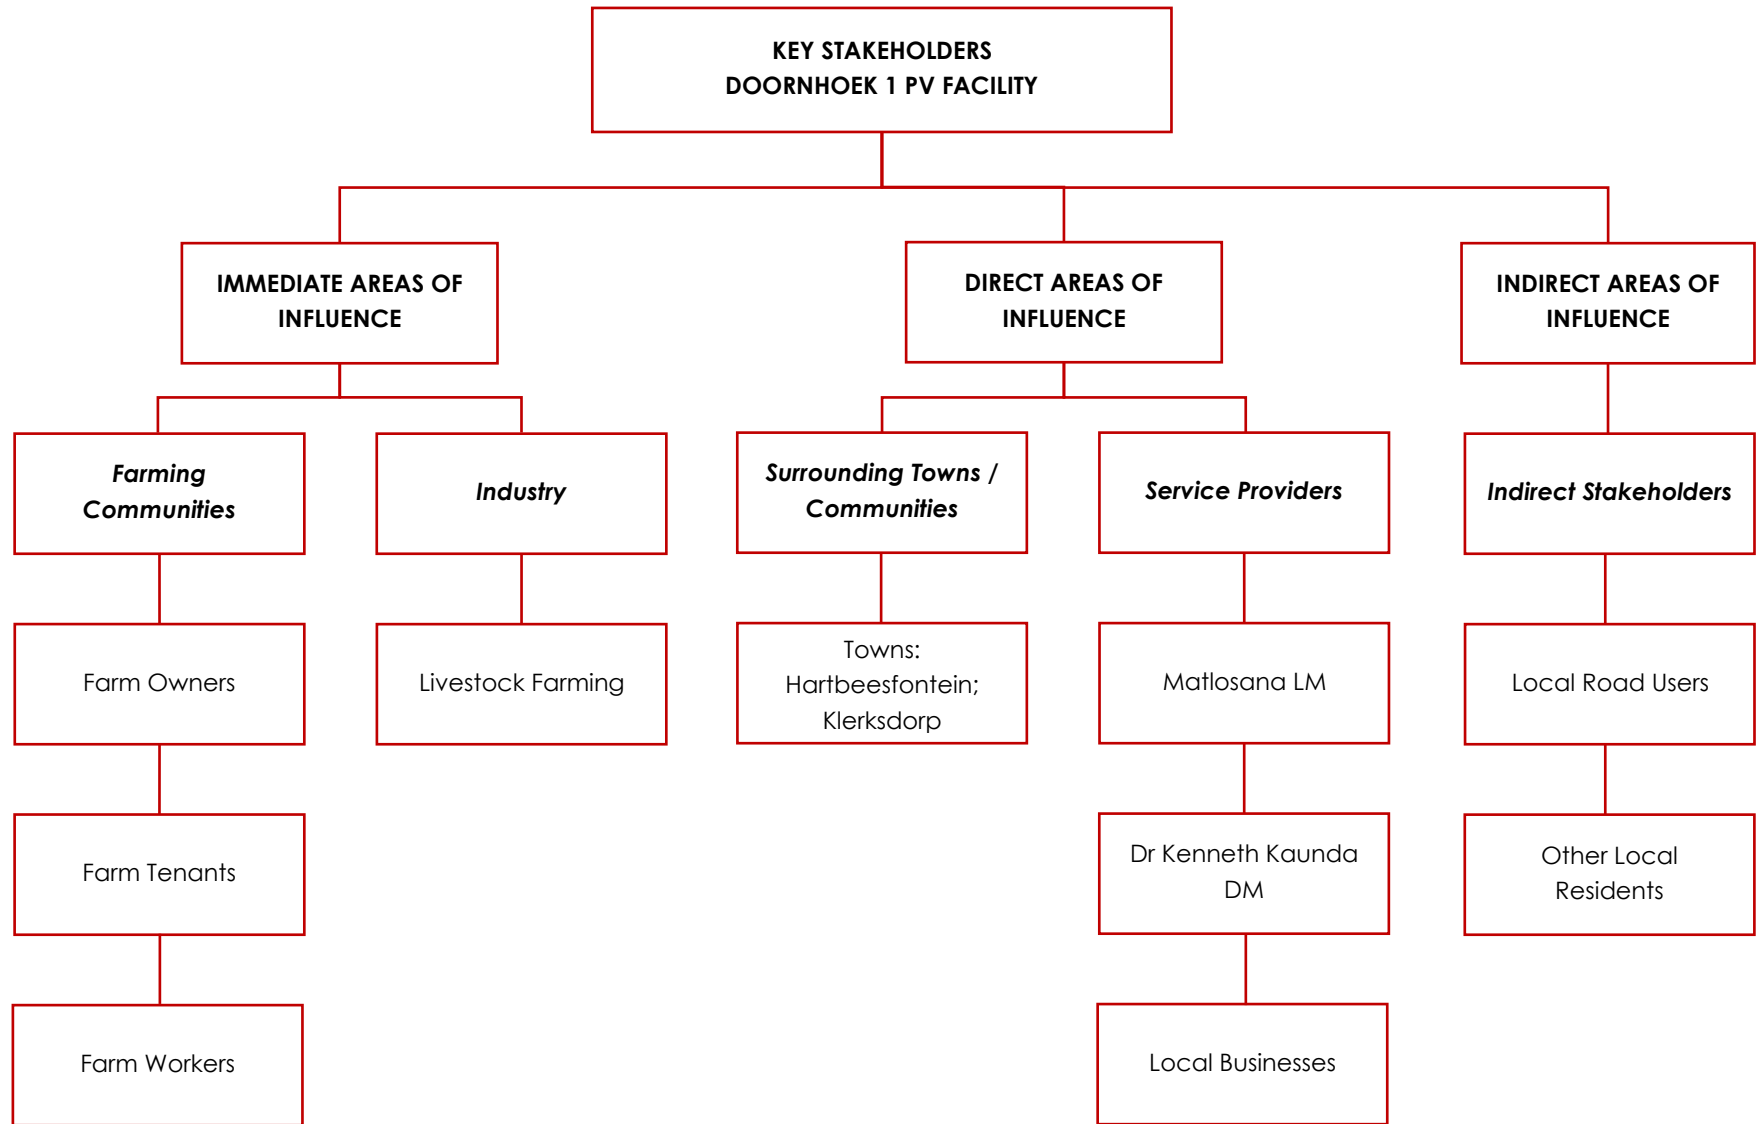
KEY STAKEHOLDERS
DOORNHOEK 1 PV FACILITY

IMMEDIATE AREAS OF INFLUENCE

DIRECT AREAS OF INFLUENCE

INDIRECT AREAS OF INFLUENCE

*Farming Communities*

Farm Owners

Farm Tenants

Farm Workers

*Industry*

Livestock Farming

*Surrounding Towns / Communities*

Towns: Hartbeesfontein; Klerksdorp

*Service Providers*

Matlosana LM

Dr Kenneth Kaunda DM

Local Businesses

*Indirect Stakeholders*

Local Road Users

Other Local Residents